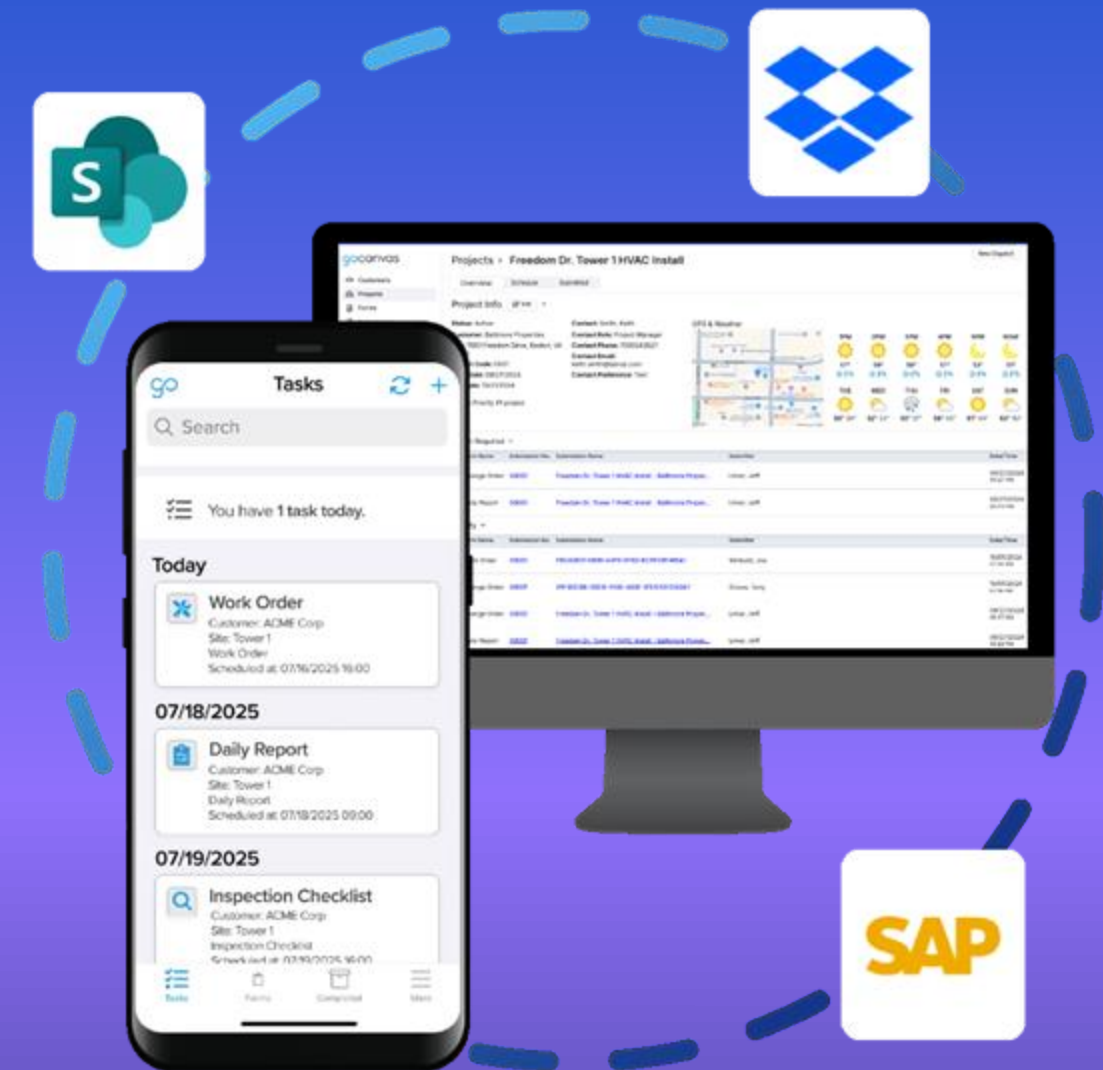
S

SAP

gocanvas
Projects > Freedom Dr. Tower 1 HVAC Install
Overview
Project Info
GPS & Weather

go
Tasks
Search
You have 1 task today.
Today
Work Order
Customer: ACME Corp
Site: Tower 1
Work Order
Scheduled at: 07/16/2025 16:00
07/18/2025
Daily Report
Customer: ACME Corp
Site: Tower 1
Daily Report
Scheduled at: 07/18/2025 09:00
07/19/2025
Inspection Checklist
Customer: ACME Corp
Site: Tower 1
Inspection Checklist
Scheduled at: 07/19/2025 16:00
Tasks
Forms
Completed
More